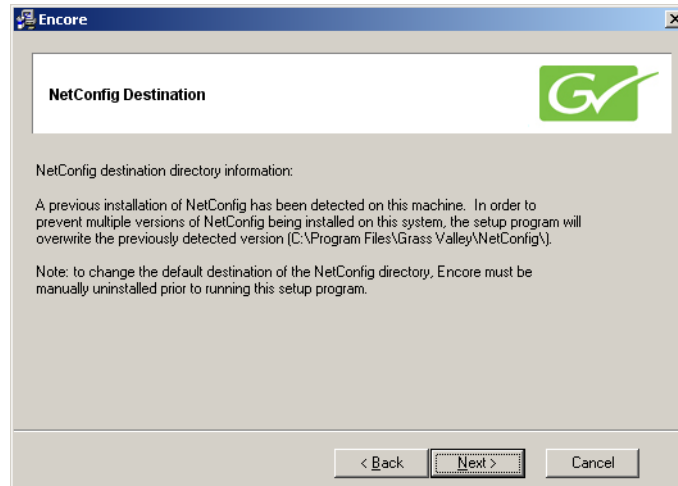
Encore

NetConfig Destination

GV

NetConfig destination directory information:

A previous installation of NetConfig has been detected on this machine. In order to prevent multiple versions of NetConfig being installed on this system, the setup program will overwrite the previously detected version (C:\Program Files\Grass Valley\NetConfig\).

Note: to change the default destination of the NetConfig directory, Encore must be manually uninstalled prior to running this setup program.

< Back

Next >

Cancel